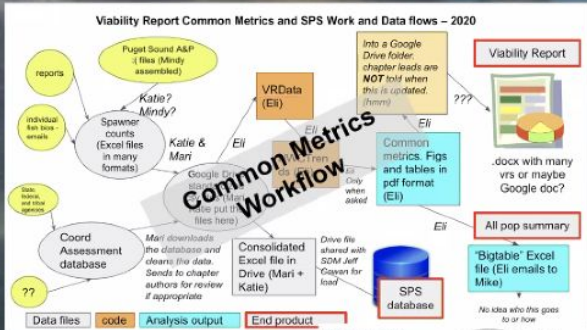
Viability Report Common Metrics and SPS Work and Data flows – 2020

Puget Sound A&P (.files (Mindy assembled)

reports

individual fish bios - emails

Katie? Mindy?

Spawner counts (Excel files in many formats)

Katie & Mari

Data, federal, and tribal agencies

Coord Assessment database

??

VRData (Eli)

Eli

Google Drive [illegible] (Mari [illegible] file put th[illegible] files here)

VRData Tren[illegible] (Eli)

Eli

Eli

Only when asked

Into a Google Drive folder, chapter leads are NOT told when this is updated. (hmm)

Eli

Common metrics. Figs and tables in pdf format (Eli)

???

Viability Report

.docx with many vrs or maybe Google doc?

Common Metrics Workflow

Mari downloads the database and cleans the data. Sends to chapter authors for review if appropriate

Consolidated Excel file in Drive (Mari + Katie)

Drive file shared with SDM Jeff Cowan for load

SPS database

All pop summary

"Bigtable" Excel file (Eli emails to Mike)

No idea who this goes to or how

Data files | code | Analysis output | End product